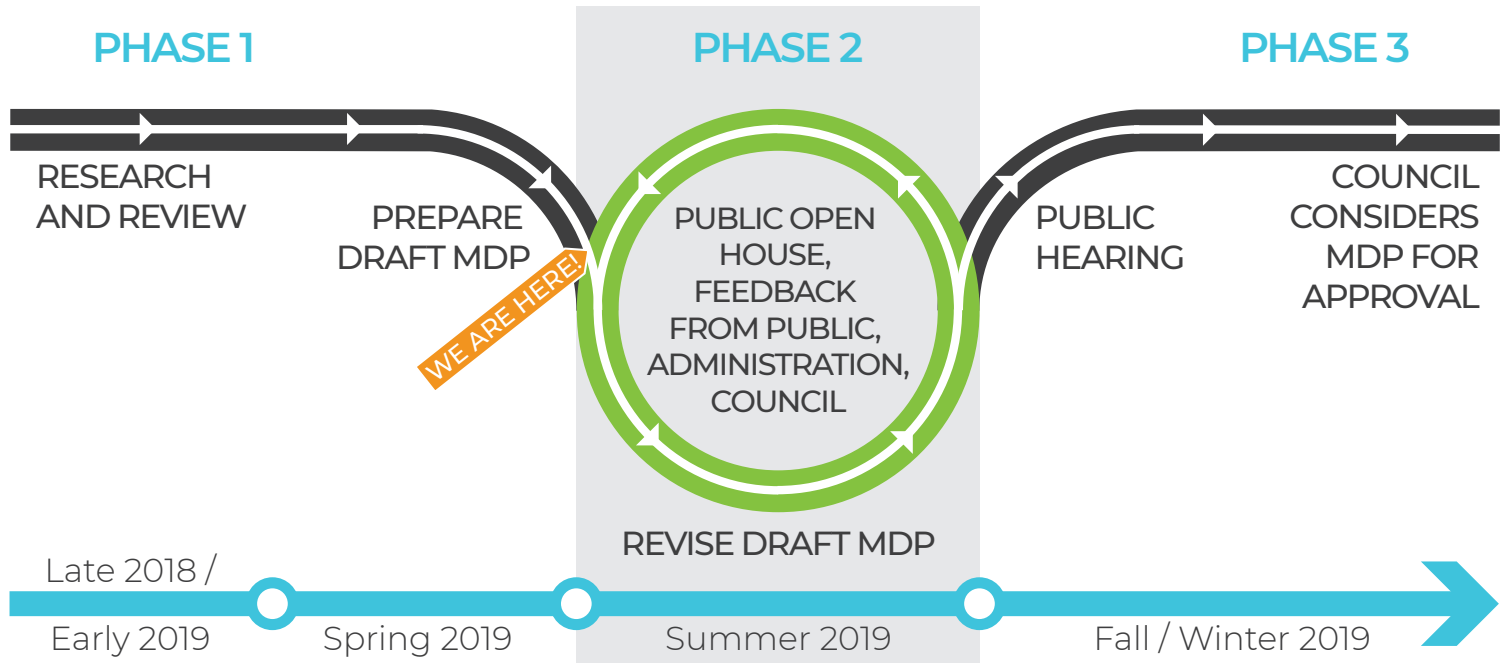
PHASE 1

PHASE 2

PHASE 3

RESEARCH AND REVIEW

PREPARE DRAFT MDP

WE ARE HERE!

PUBLIC OPEN HOUSE, FEEDBACK FROM PUBLIC, ADMINISTRATION, COUNCIL

PUBLIC HEARING

COUNCIL CONSIDERS MDP FOR APPROVAL

REVISE DRAFT MDP

Late 2018 /
Early 2019

Spring 2019

Summer 2019

Fall / Winter 2019